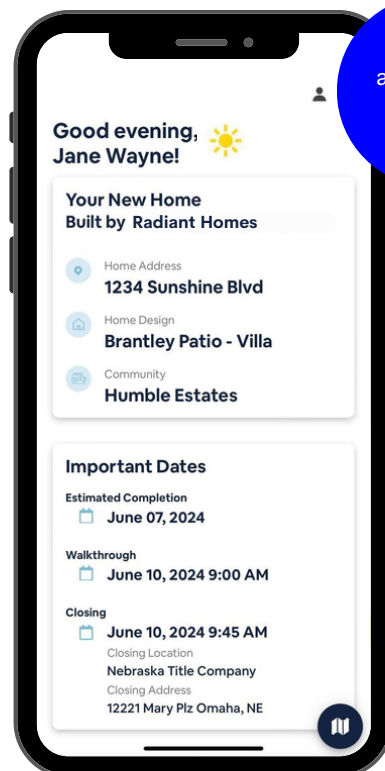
a

Good evening, Jane Wayne!

Your New Home
Built by Radiant Homes

Home Address
1234 Sunshine Blvd

Home Design
Brantley Patio - Villa

Community
Humble Estates

Important Dates

Estimated Completion
June 07, 2024

Walkthrough
June 10, 2024 9:00 AM

Closing
June 10, 2024 9:45 AM
Closing Location
Nebraska Title Company
Closing Address
12221 Mary Plz Omaha, NE